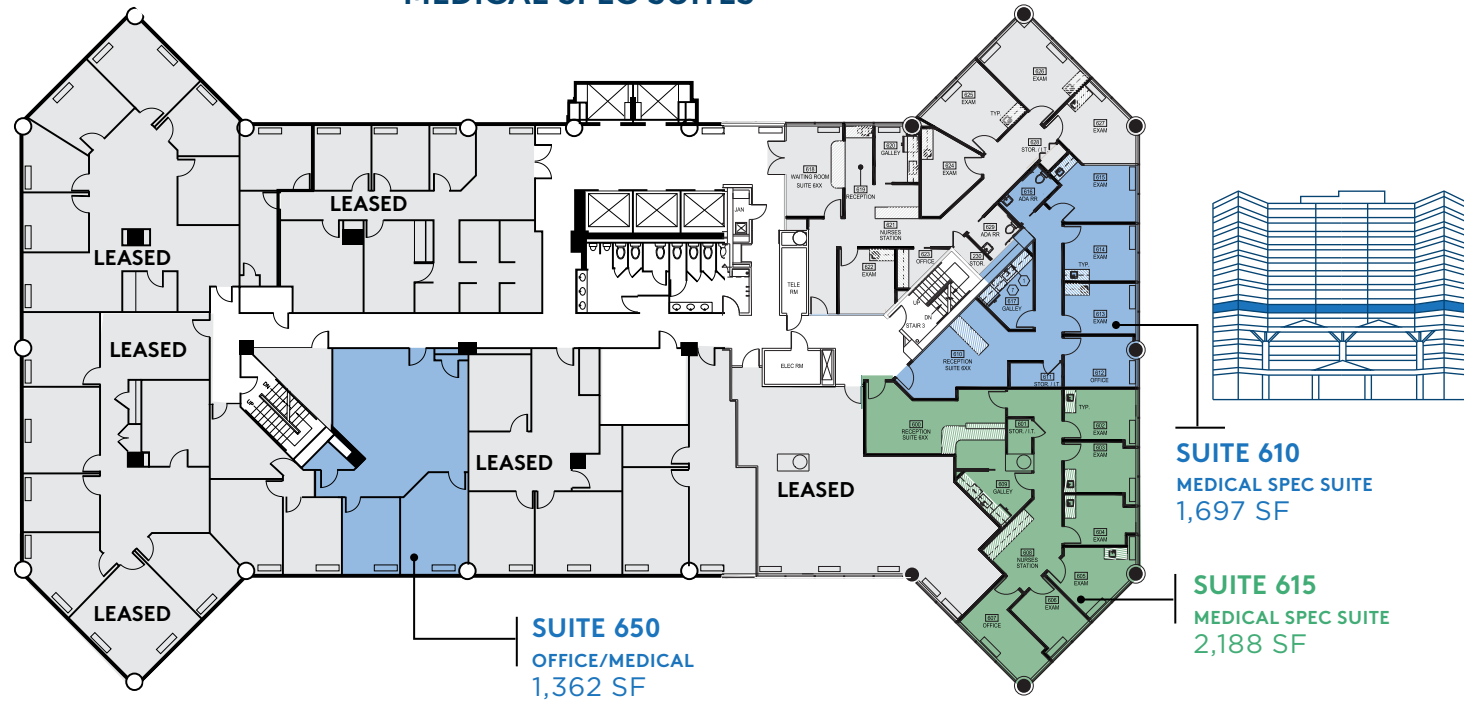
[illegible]

LEASED

LEASED

LEASED

LEASED

LEASED

LEASED

WAITING ROOM SUITE 6XX

RECEPTION

NURSES STATION

GALLEY

EXAM

OFFICE

STOR

ADA RR

TELE RM

ELEC RM

JAN

STAIR 3

UP

DN

RECEPTION SUITE 6XX

GALLEY

STOR / I.T.

TYP.

EXAM

OFFICE

NURSES STATION

SUITE 610
MEDICAL SPEC SUITE
1,697 SF

SUITE 615
MEDICAL SPEC SUITE
2,188 SF

SUITE 650
OFFICE/MEDICAL
1,362 SF